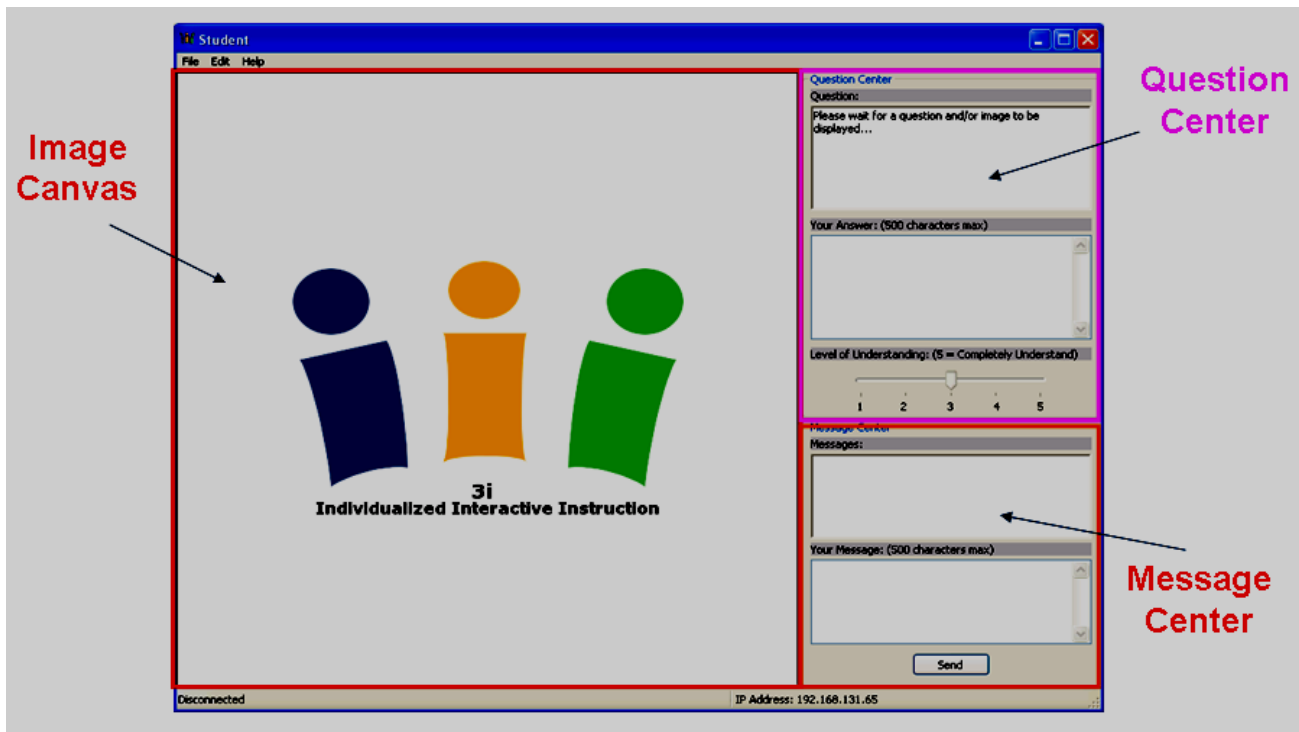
Student

File Edit Help

Image Canvas

3i
Individualized Interactive Instruction

Question Center

Question Center
Question:
Please wait for a question and/or image to be displayed...

Your Answer: (500 characters max)

Level of Understanding: (5 = Completely Understand)

1 2 3 4 5

Message Center
Messages:

Your Message: (500 characters max)

Send

Message Center

Disconnected

IP Address: 192.168.131.65